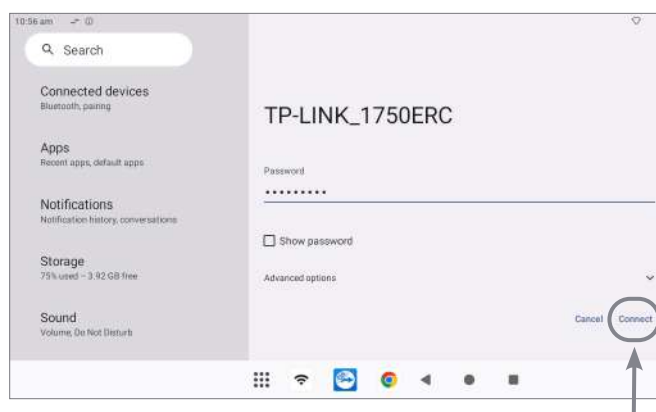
10:56 am

Search

Connected devices
Bluetooth, pairing

Apps
Recent apps, default apps

Notifications
Notification history, conversations

Storage
75% used – 3.92 GB free

Sound
Volume, Do Not Disturb

TP-LINK_1750ERC

Password
••••••••••

Show password

Advanced options

Cancel Connect